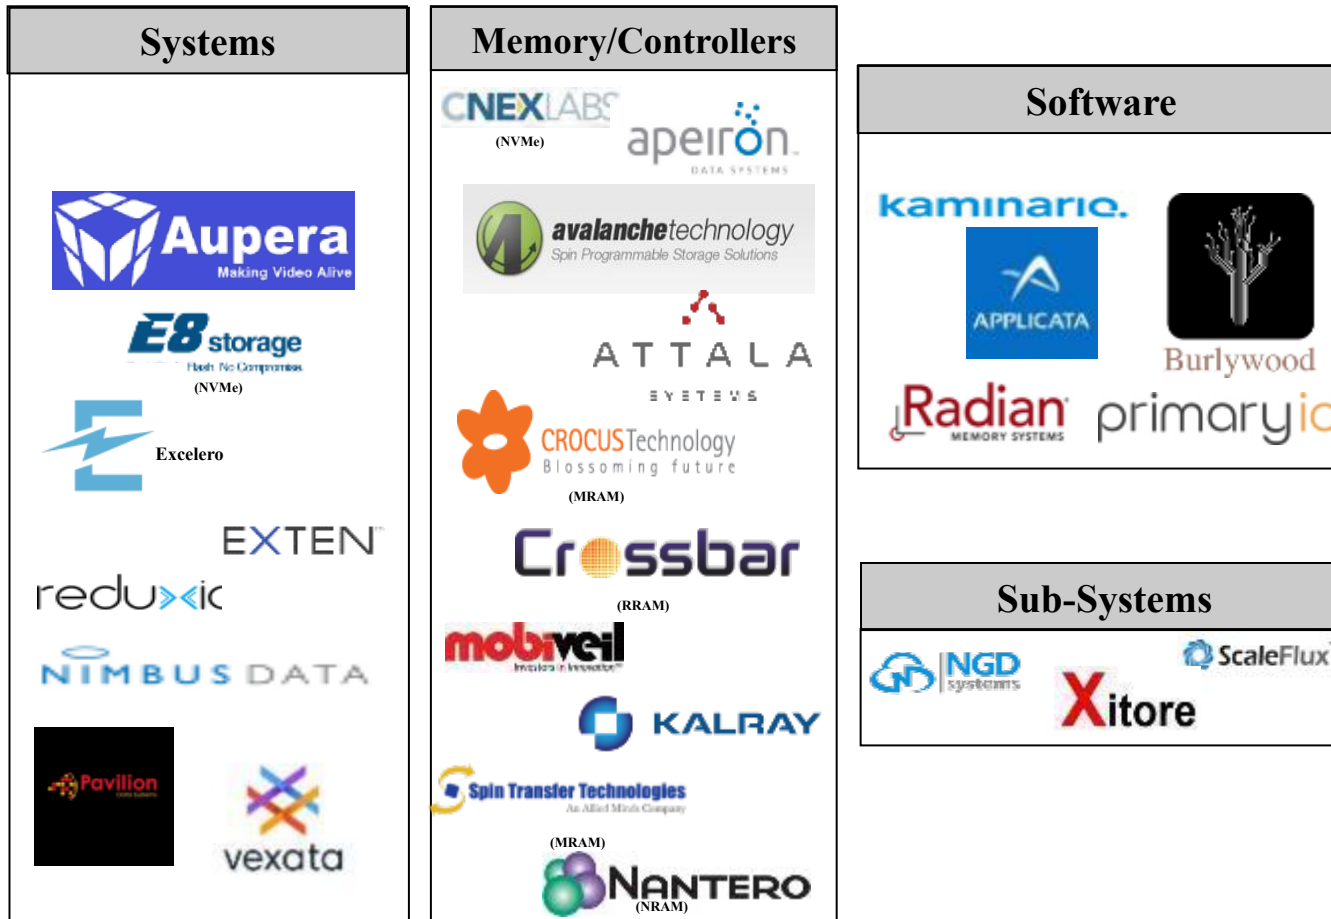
Systems

Aupera
Making Video Alive

E8 storage
Flash. No Compromises.
(NVMe)

Excelero

EXTEN

reduxio

NIMBUS DATA

Pavilion
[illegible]

vexata

Memory/Controllers

CNEXLABS
(NVMe)

apeiron
DATA SYSTEMS

avalanchetechnology
Spin Programmable Storage Solutions

ATTALA
SYSTEMS

CROCUS Technology
Blossoming future
(MRAM)

Crossbar
(RRAM)

mobiveil
Innovators in Innovation

KALRAY

Spin Transfer Technologies
An Allied Minds Company
(MRAM)

NANTERO
(NRAM)

Software

kaminario.

APPLICATA

Burlywood

Radian
MEMORY SYSTEMS

primaryio

Sub-Systems

NGD systems

ScaleFlux

Xitore